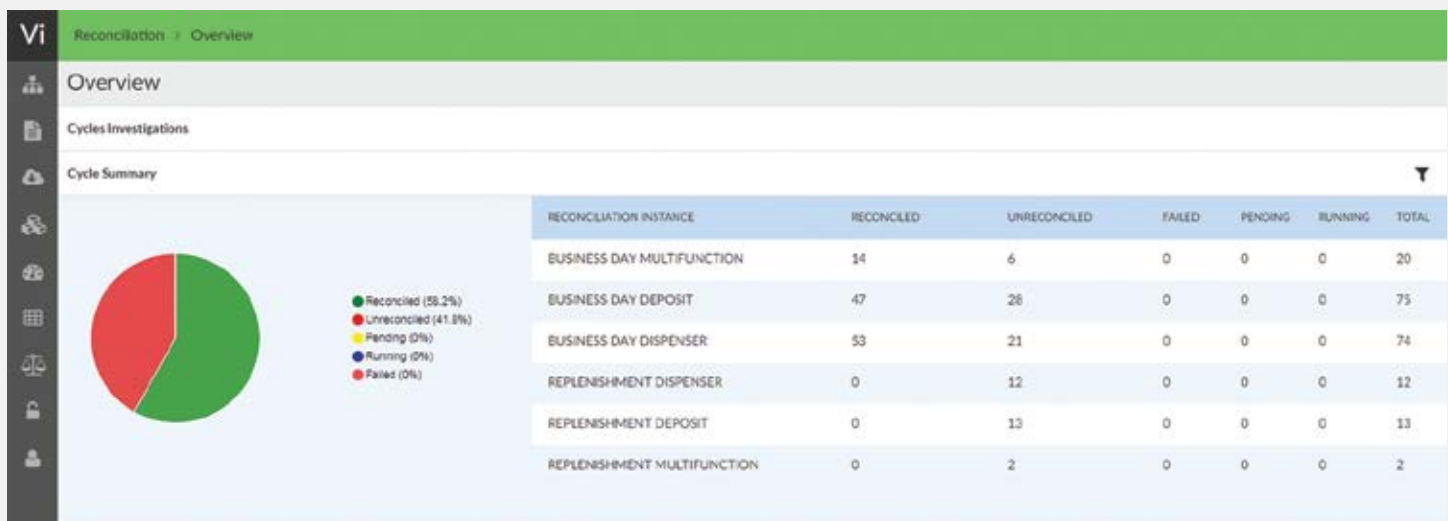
Vi

Reconciliation > Overview

Overview

Cycles Investigations

Cycle Summary

Reconciled (58.2%)
Unreconciled (41.8%)
Pending (0%)
Running (0%)
Failed (0%)

| RECONCILIATION INSTANCE | RECONCILED | UNRECONCILED | FAILED | PENDING | RUNNING | TOTAL |
|---|---|---|---|---|---|---|
| BUSINESS DAY MULTIFUNCTION | 14 | 6 | 0 | 0 | 0 | 20 |
| BUSINESS DAY DEPOSIT | 47 | 28 | 0 | 0 | 0 | 75 |
| BUSINESS DAY DISPENSER | 53 | 21 | 0 | 0 | 0 | 74 |
| REPLENISHMENT DISPENSER | 0 | 12 | 0 | 0 | 0 | 12 |
| REPLENISHMENT DEPOSIT | 0 | 13 | 0 | 0 | 0 | 13 |
| REPLENISHMENT MULTIFUNCTION | 0 | 2 | 0 | 0 | 0 | 2 |